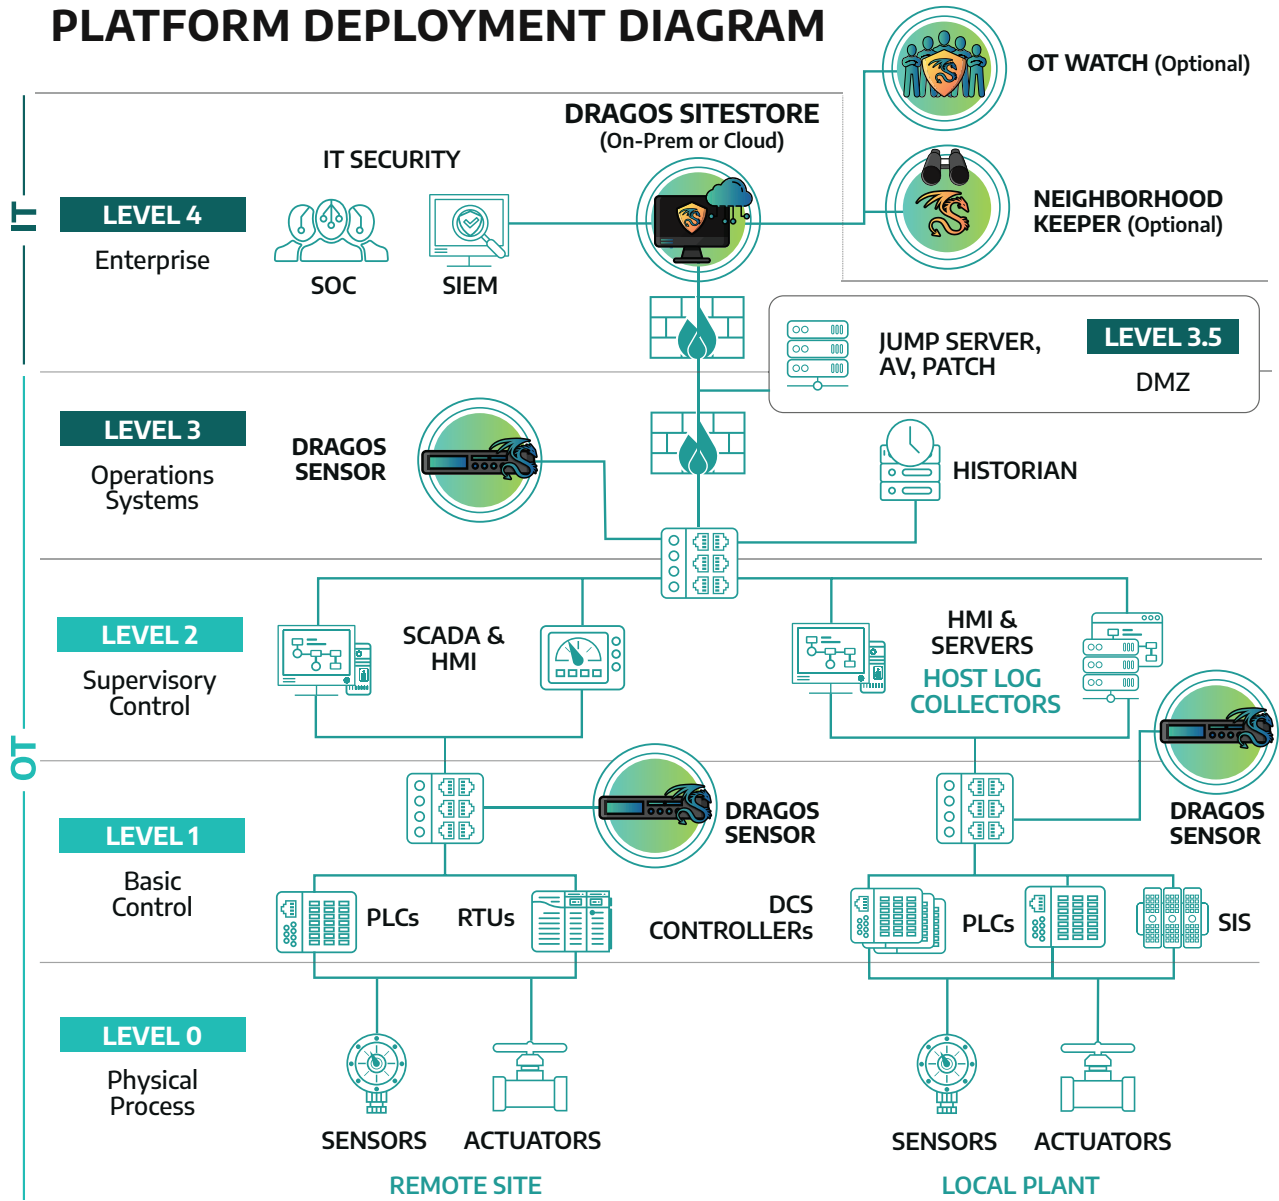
PLATFORM DEPLOYMENT DIAGRAM

OT WATCH (Optional)

NEIGHBORHOOD KEEPER (Optional)

IT

DRAGOS SITESTORE (On-Prem or Cloud)

IT SECURITY

LEVEL 4
Enterprise

SOC

SIEM

JUMP SERVER, AV, PATCH

LEVEL 3.5
DMZ

LEVEL 3
Operations Systems

DRAGOS SENSOR

HISTORIAN

LEVEL 2
Supervisory Control

SCADA & HMI

HMI & SERVERS

HOST LOG COLLECTORS

OT

DRAGOS SENSOR

DRAGOS SENSOR

LEVEL 1
Basic Control

PLCs

RTUs

DCS CONTROLLERs

PLCs

SIS

LEVEL 0
Physical Process

SENSORS

ACTUATORS

SENSORS

ACTUATORS

REMOTE SITE

LOCAL PLANT